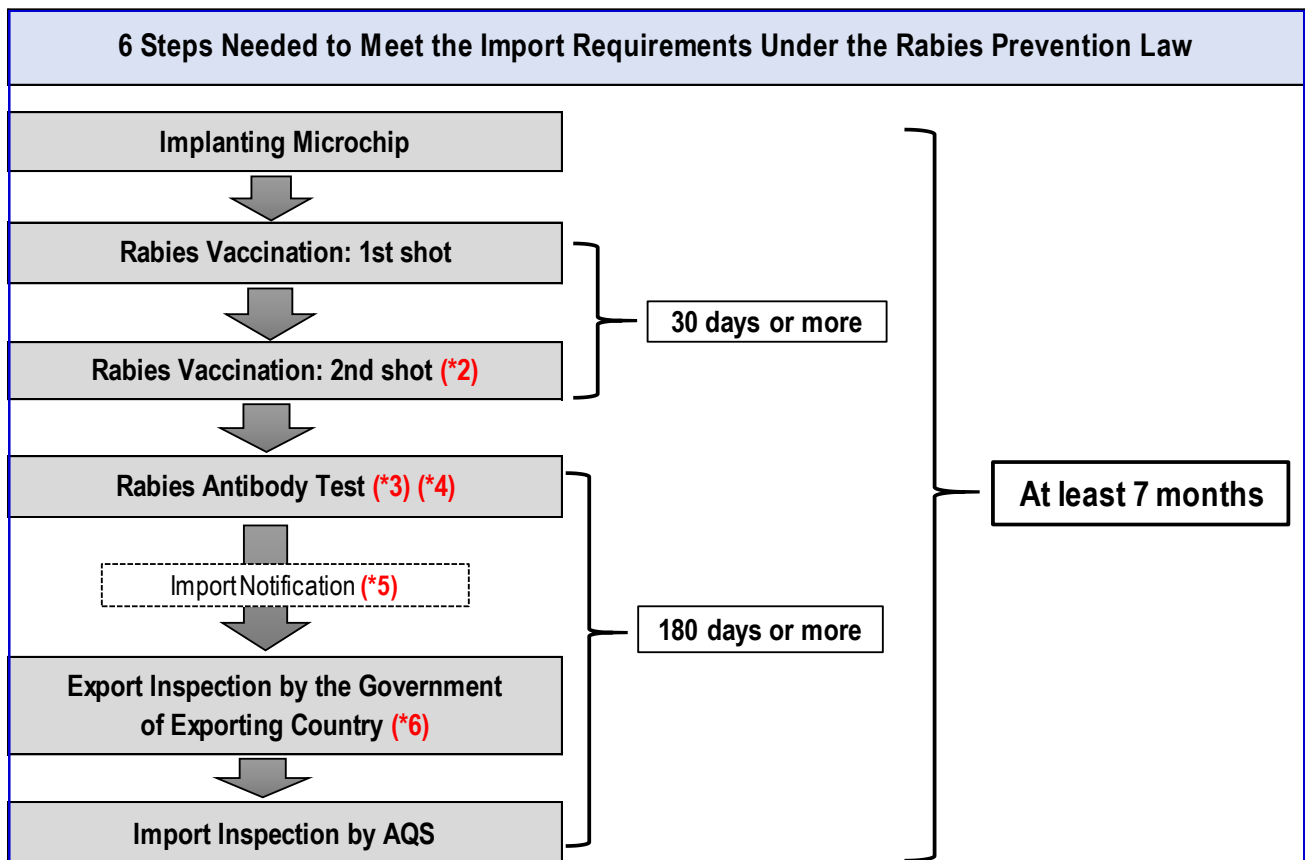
6 Steps Needed to Meet the Import Requirements Under the Rabies Prevention Law

Implanting Microchip

Rabies Vaccination: 1st shot

Rabies Vaccination: 2nd shot (*2)

30 days or more

Rabies Antibody Test (*3) (*4)

Import Notification (*5)

Export Inspection by the Government of Exporting Country (*6)

Import Inspection by AQS

180 days or more

At least 7 months